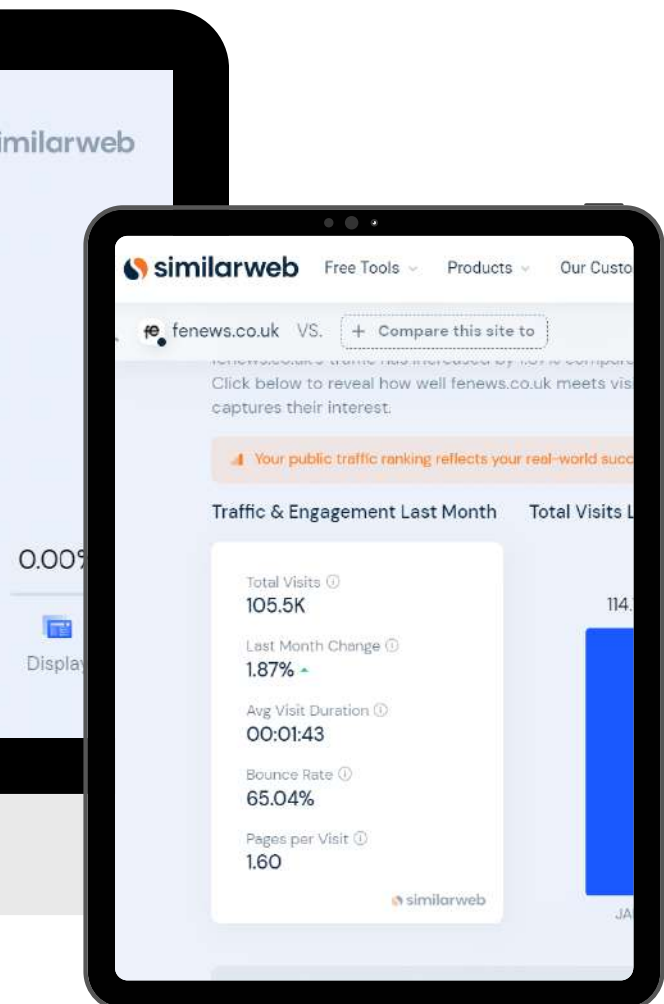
imilarweb

0.00

Display

similarweb Free Tools Products Our Custo

fe fenews.co.uk VS. + Compare this site to

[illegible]
Click below to reveal how well fenews.co.uk meets vis
captures their interest.

Your public traffic ranking reflects your real-world succ

Traffic & Engagement Last Month

Total Visits L

Total Visits
105.5K

Last Month Change
1.87%

Avg Visit Duration
00:01:43

Bounce Rate
65.04%

Pages per Visit
1.60

similarweb

114.

JA